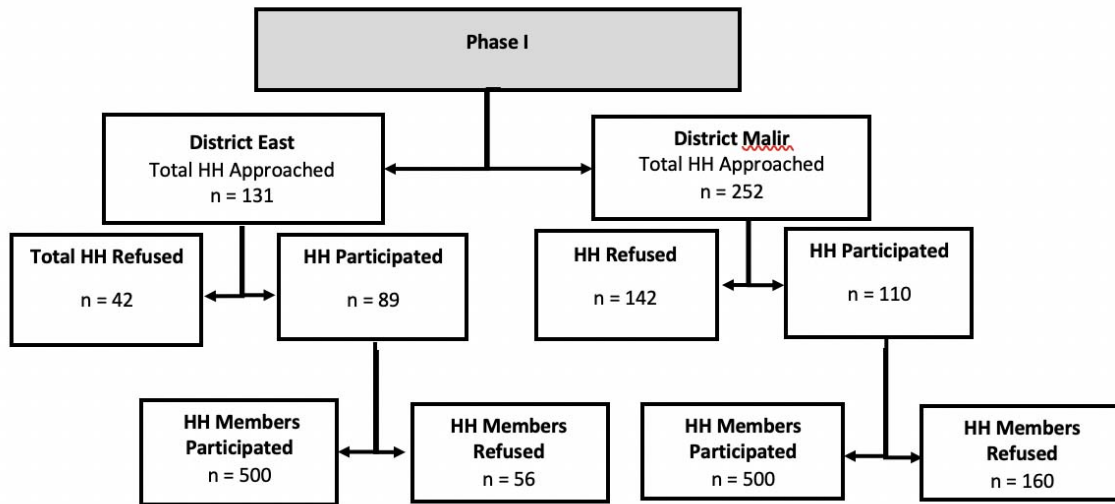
Phase I

District East
Total HH Approached
n = 131

District Malir
Total HH Approached
n = 252

Total HH Refused

n = 42

HH Participated

n = 89

HH Refused

n = 142

HH Participated

n = 110

HH Members Participated
n = 500

HH Members Refused
n = 56

HH Members Participated
n = 500

HH Members Refused
n = 160